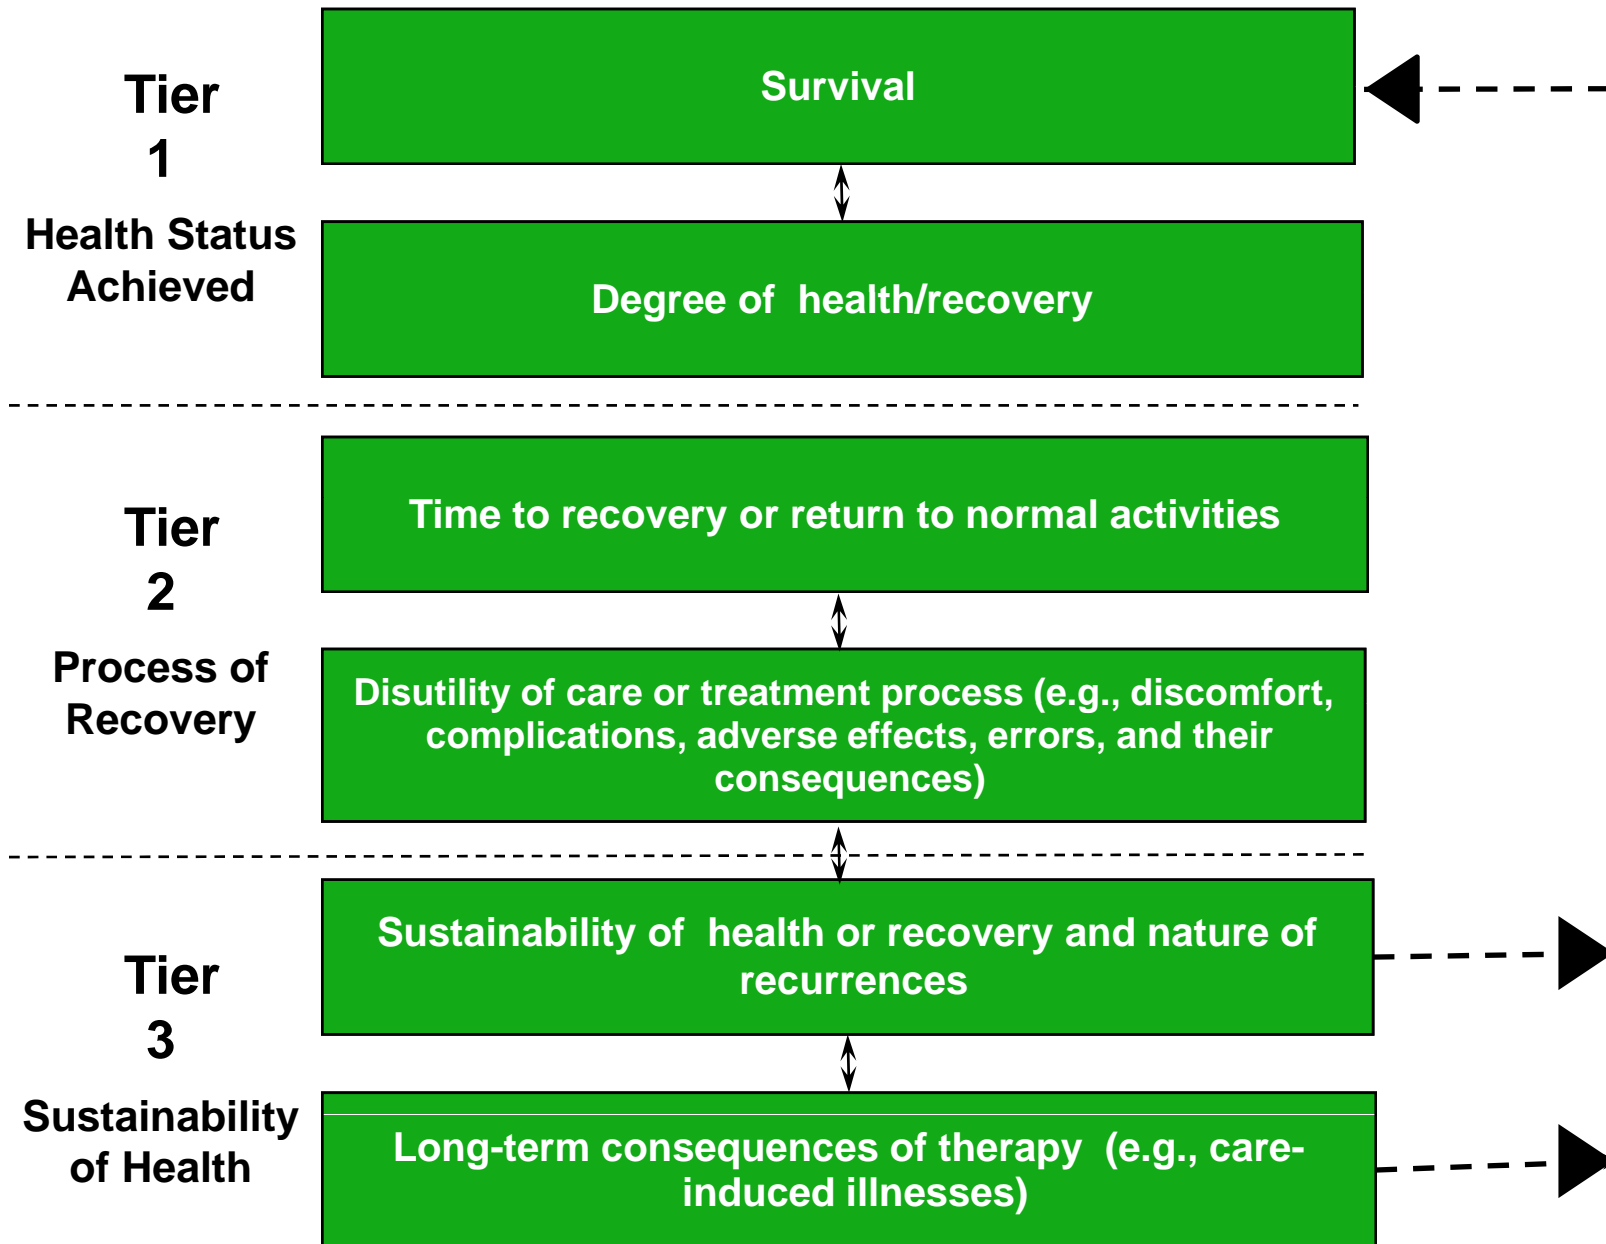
Tier 1
Health Status Achieved

Survival

Degree of health/recovery

Tier 2
Process of Recovery

Time to recovery or return to normal activities

Disutility of care or treatment process (e.g., discomfort, complications, adverse effects, errors, and their consequences)

Tier 3
Sustainability of Health

Sustainability of health or recovery and nature of recurrences

Long-term consequences of therapy (e.g., care-induced illnesses)